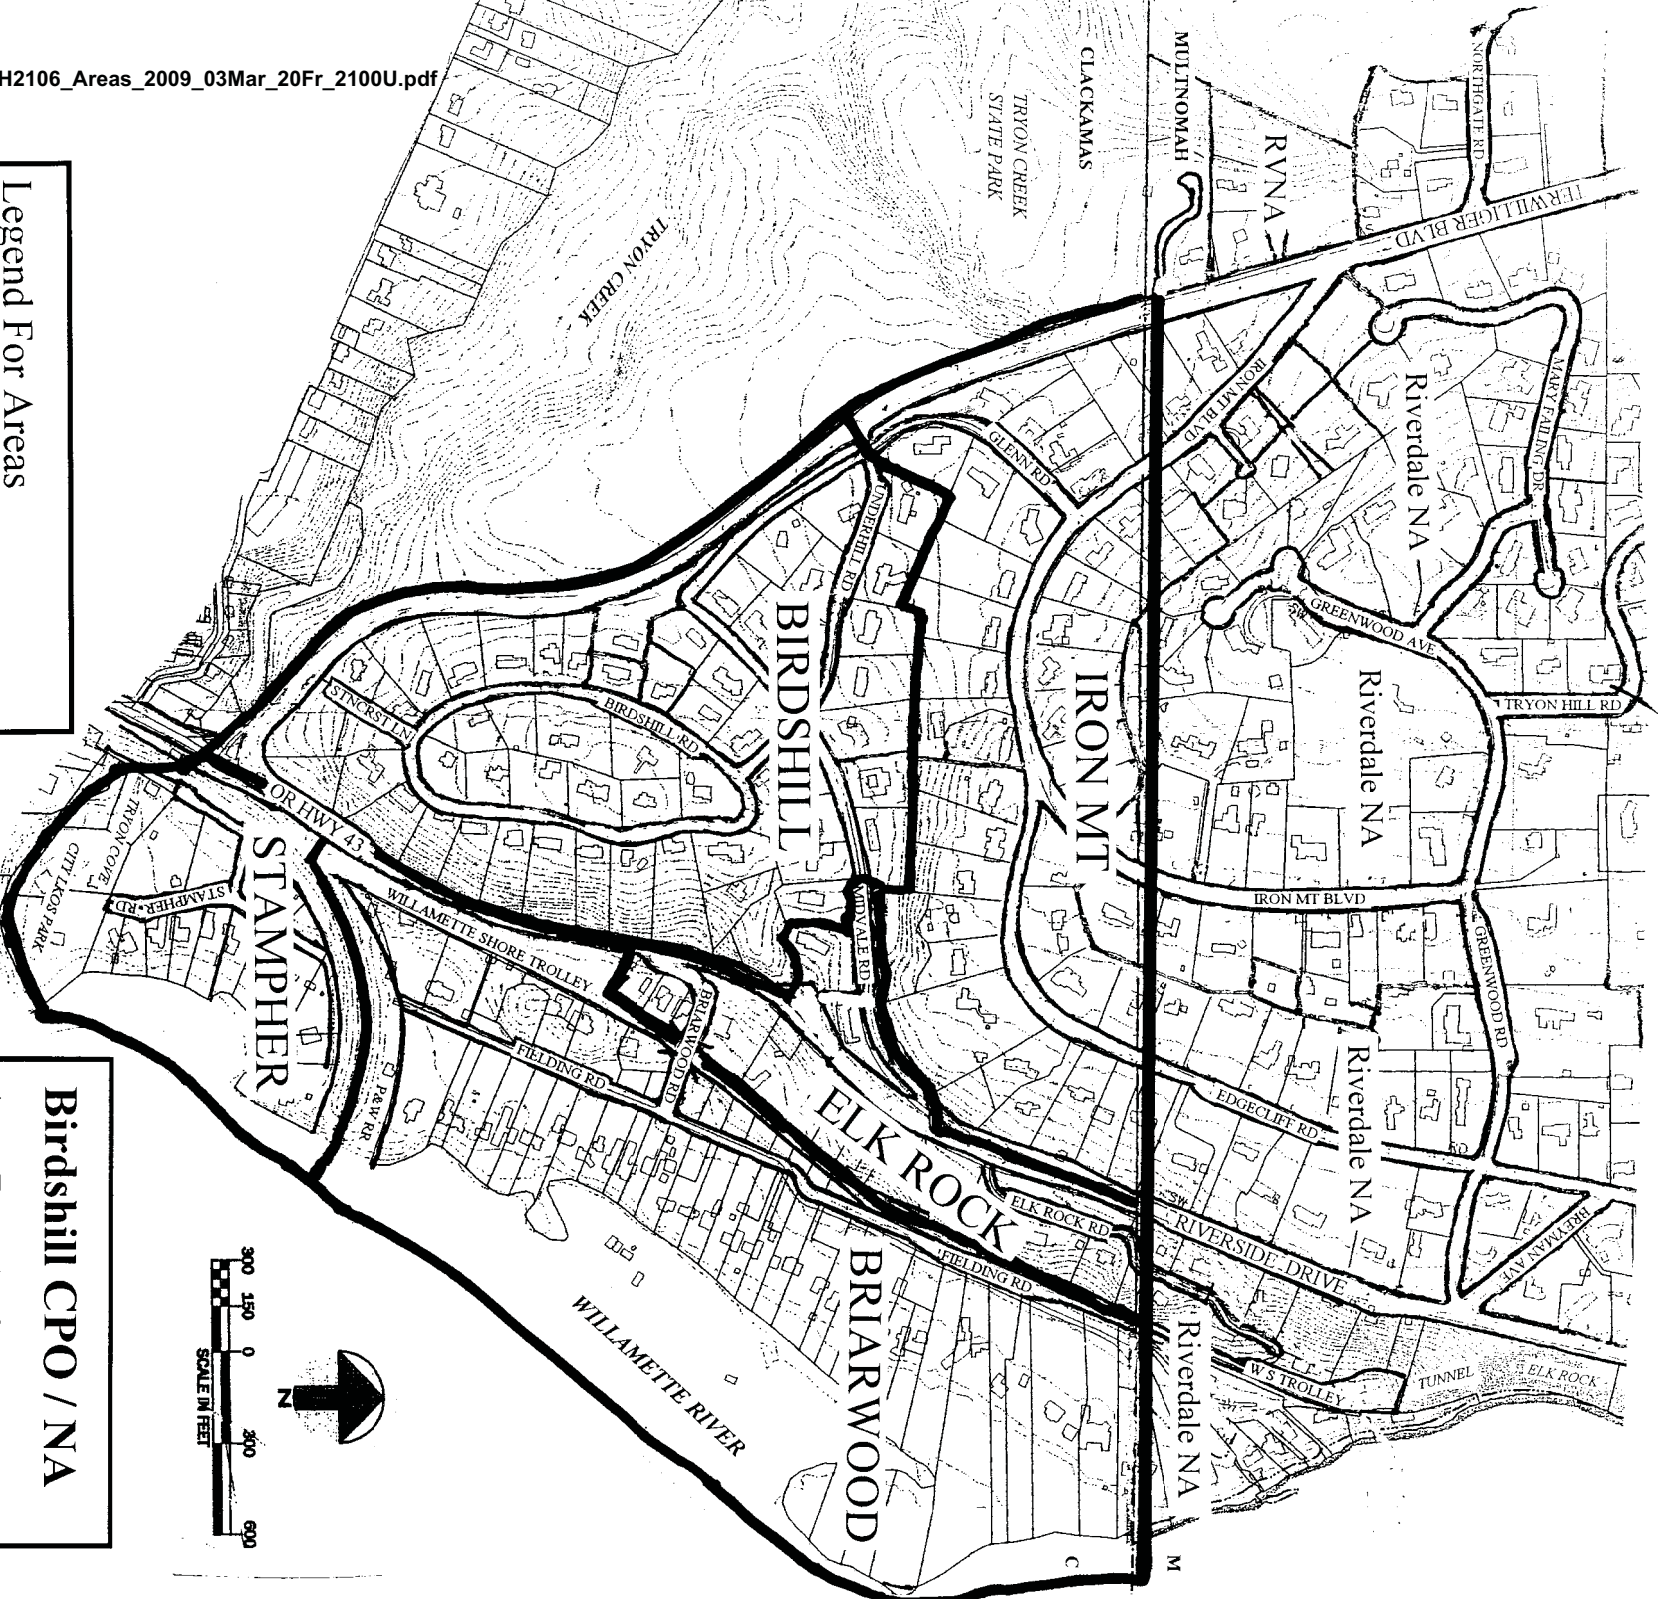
H2106_Areas_2009_03Mar_20Fr_2100U.pdf

Legend For Areas

Birdshill CPO / NA

CLACKAMAS
MULTNOMAH
TRYON CREEK STATE PARK
RVNA
NORTHGATE RD
TERWILLIGER BLVD
TRYON CREEK
Riverdale NA
MARY FAILING DR
IRON MT BLVD
GLENN RD
GREENWOOD AVE
Riverdale NA
TRYON HILL RD
UNDERHILL RD
BIRDSHILL
IRON MT
BIRDSHILL RD
STNCRST LN
OR HWY 43
IRON MT BLVD
GREENWOOD RD
STAMPHER
TRYON COVE
STAMPHER RD
CITY L.KOS PARK
WILLAMETTE SHORE TROLLEY
MIDVALE RD
BRIARWOOD RD
Riverdale NA
FIELDING RD
P&W RR
ELK ROCK
EDGECLIFF RD
ELK ROCK RD
SW RIVERSIDE DRIVE
BREYMAN AVE
FIELDING RD
BRIARWOOD
WILLAMETTE RIVER
Riverdale NA
W S TROLLEY
TUNNEL
ELK ROCK
300 150 0 300 600
SCALE IN FEET
N
C
M